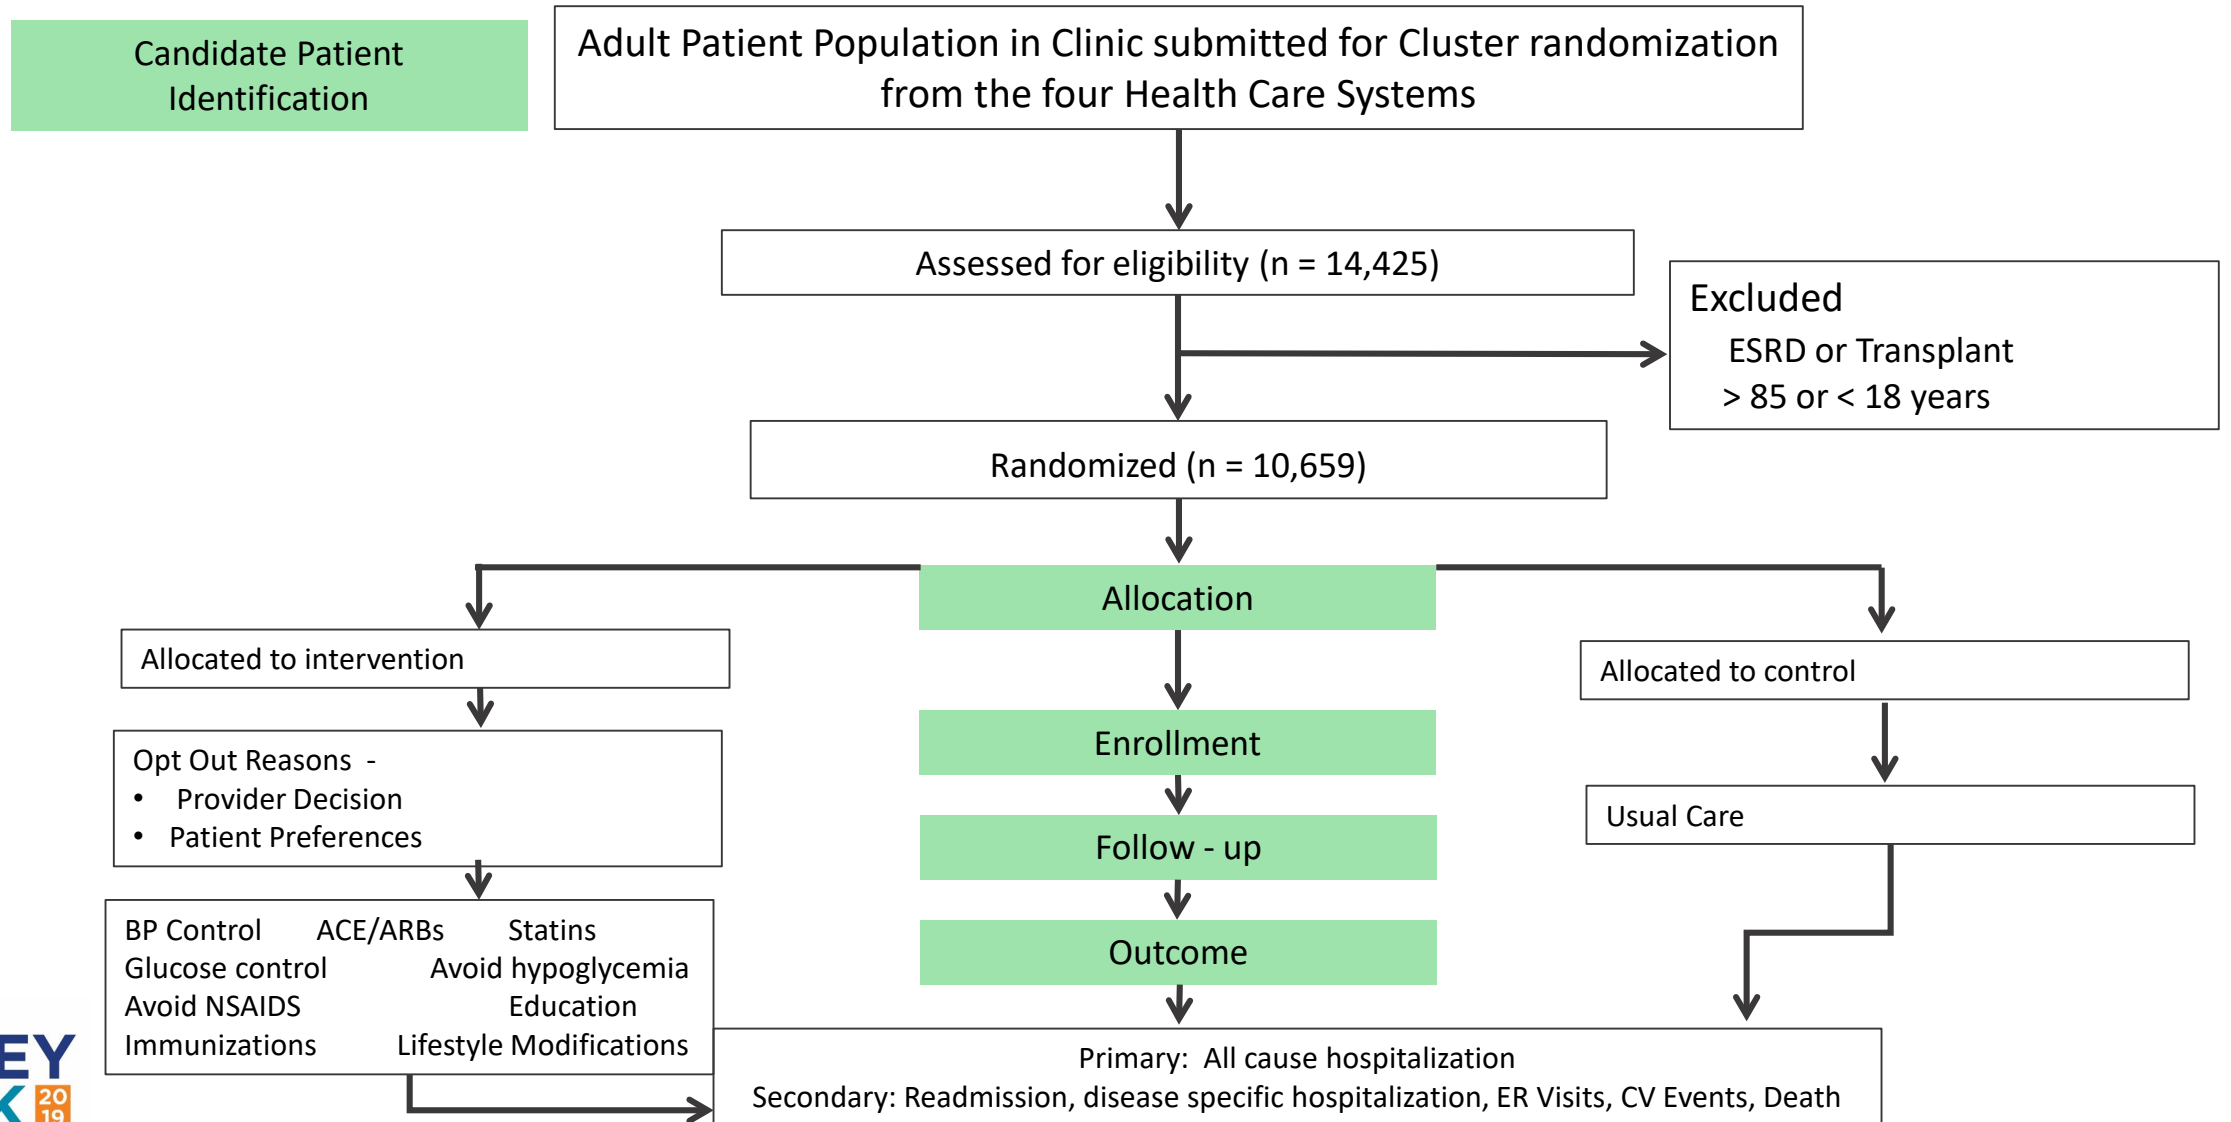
Candidate Patient Identification

Adult Patient Population in Clinic submitted for Cluster randomization from the four Health Care Systems

Assessed for eligibility (n = 14,425)

Excluded
ESRD or Transplant
> 85 or < 18 years

Randomized (n = 10,659)

Allocation

Allocated to intervention

Allocated to control

Enrollment

Opt Out Reasons -
• Provider Decision
• Patient Preferences

Usual Care

Follow - up

BP Control ACE/ARBs Statins
Glucose control Avoid hypoglycemia
Avoid NSAIDS Education
Immunizations Lifestyle Modifications

Outcome

Primary: All cause hospitalization
Secondary: Readmission, disease specific hospitalization, ER Visits, CV Events, Death

EY
K 20 19